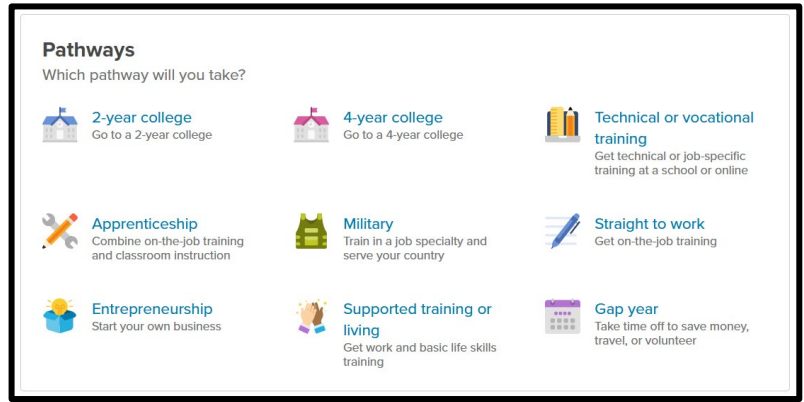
Pathways
Which pathway will you take?

2-year college
Go to a 2-year college

4-year college
Go to a 4-year college

Technical or vocational training
Get technical or job-specific training at a school or online

Apprenticeship
Combine on-the-job training and classroom instruction

Military
Train in a job specialty and serve your country

Straight to work
Get on-the-job training

Entrepreneurship
Start your own business

Supported training or living
Get work and basic life skills training

Gap year
Take time off to save money, travel, or volunteer